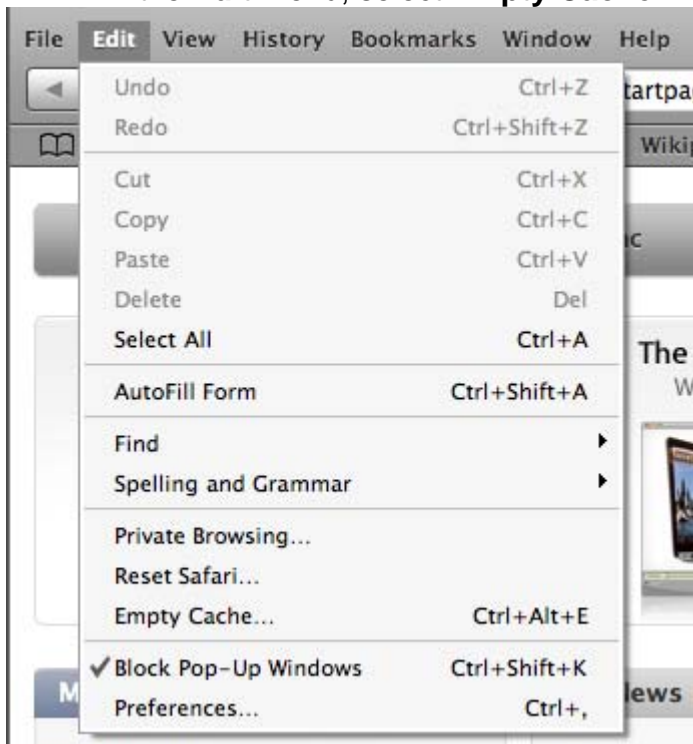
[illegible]

File Edit View History Bookmarks Window Help

tartpa

Wiki

Undo Ctrl+Z
Redo Ctrl+Shift+Z

Cut Ctrl+X
Copy Ctrl+C
Paste Ctrl+V
Delete Del
Select All Ctrl+A

AutoFill Form Ctrl+Shift+A

Find
Spelling and Grammar

Private Browsing...
Reset Safari...
Empty Cache... Ctrl+Alt+E

✓ Block Pop-Up Windows Ctrl+Shift+K
Preferences... Ctrl+,

ic

The
W

M

lews